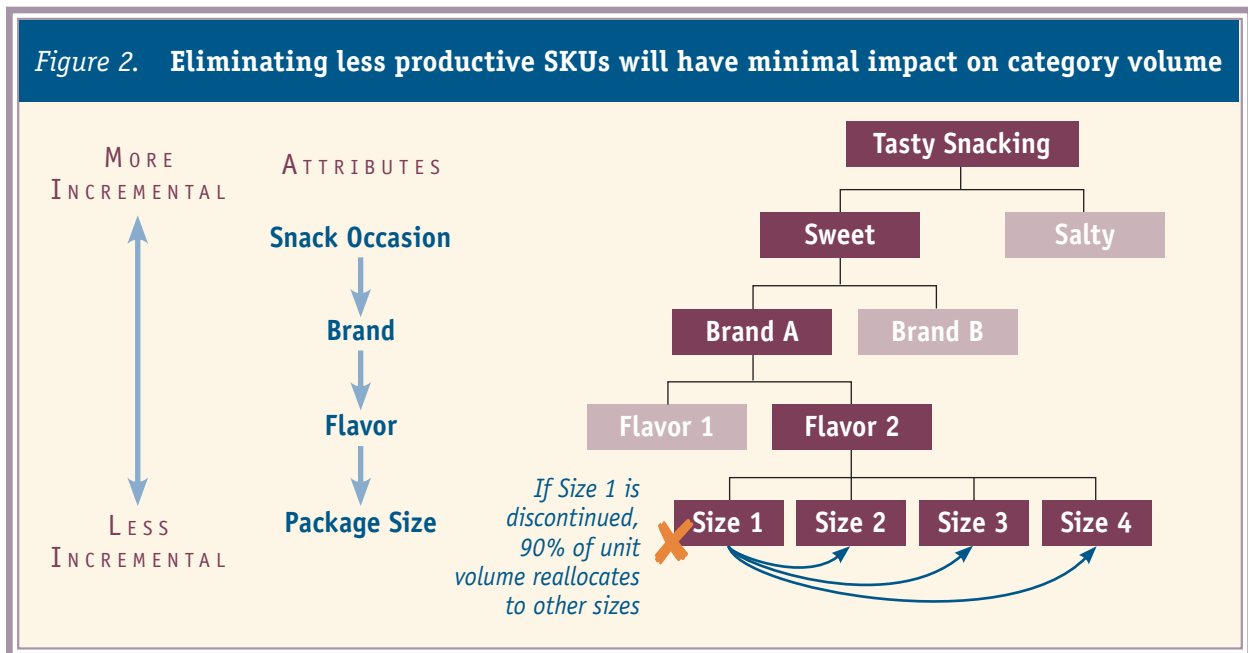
Figure 2. Eliminating less productive SKUs will have minimal impact on category volume

MORE INCREMENTAL

LESS INCREMENTAL

ATTRIBUTES

Snack Occasion

Brand

Flavor

Package Size

Tasty Snacking

Sweet

Salty

Brand A

Brand B

Flavor 1

Flavor 2

Size 1

Size 2

Size 3

Size 4

If Size 1 is discontinued, 90% of unit volume reallocates to other sizes